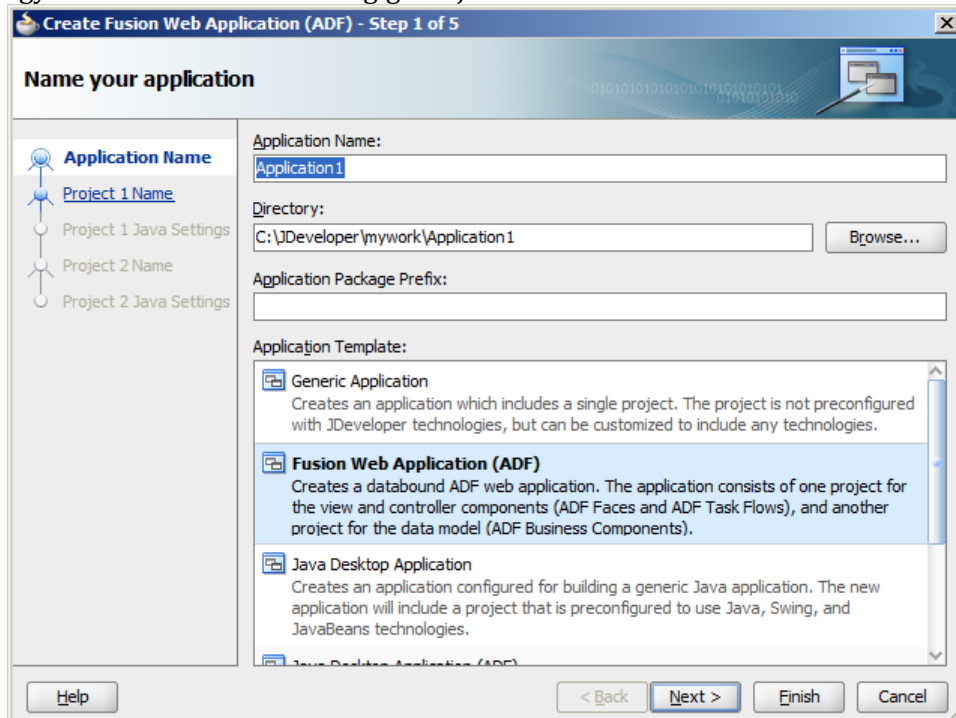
Create Fusion Web Application (ADF) - Step 1 of 5

Name your application

Application Name
Project 1 Name
Project 1 Java Settings
Project 2 Name
Project 2 Java Settings

Application Name:
Application1

Directory:
C:\JDeveloper\mywork\Application1
Browse...

Application Package Prefix:

Application Template:

Generic Application
Creates an application which includes a single project. The project is not preconfigured with JDeveloper technologies, but can be customized to include any technologies.

Fusion Web Application (ADF)
Creates a databound ADF web application. The application consists of one project for the view and controller components (ADF Faces and ADF Task Flows), and another project for the data model (ADF Business Components).

Java Desktop Application
Creates an application configured for building a generic Java application. The new application will include a project that is preconfigured to use Java, Swing, and JavaBeans technologies.

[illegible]

Help
< Back
Next >
Finish
Cancel